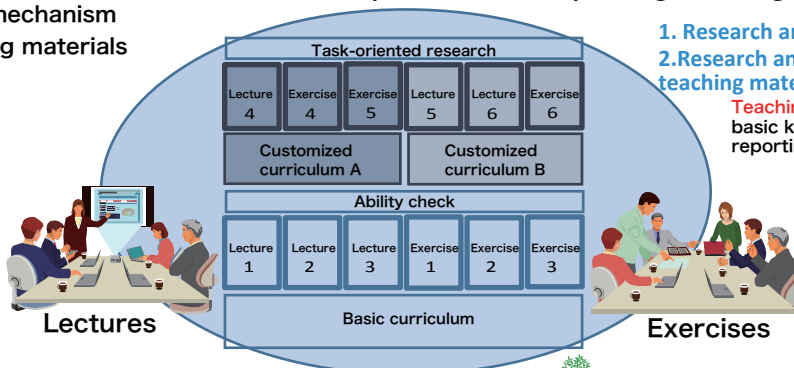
nechanism
g materials

1. Research ar
2.Research ar
teaching mate
Teachin
basic k
reporti

Task-oriented research

Lecture 4
Exercise 4
Exercise 5
Lecture 5
Lecture 6
Exercise 6

Customized curriculum A
Customized curriculum B

Ability check

Lecture 1
Lecture 2
Lecture 3
Exercise 1
Exercise 2
Exercise 3

Basic curriculum

Lectures

Exercises